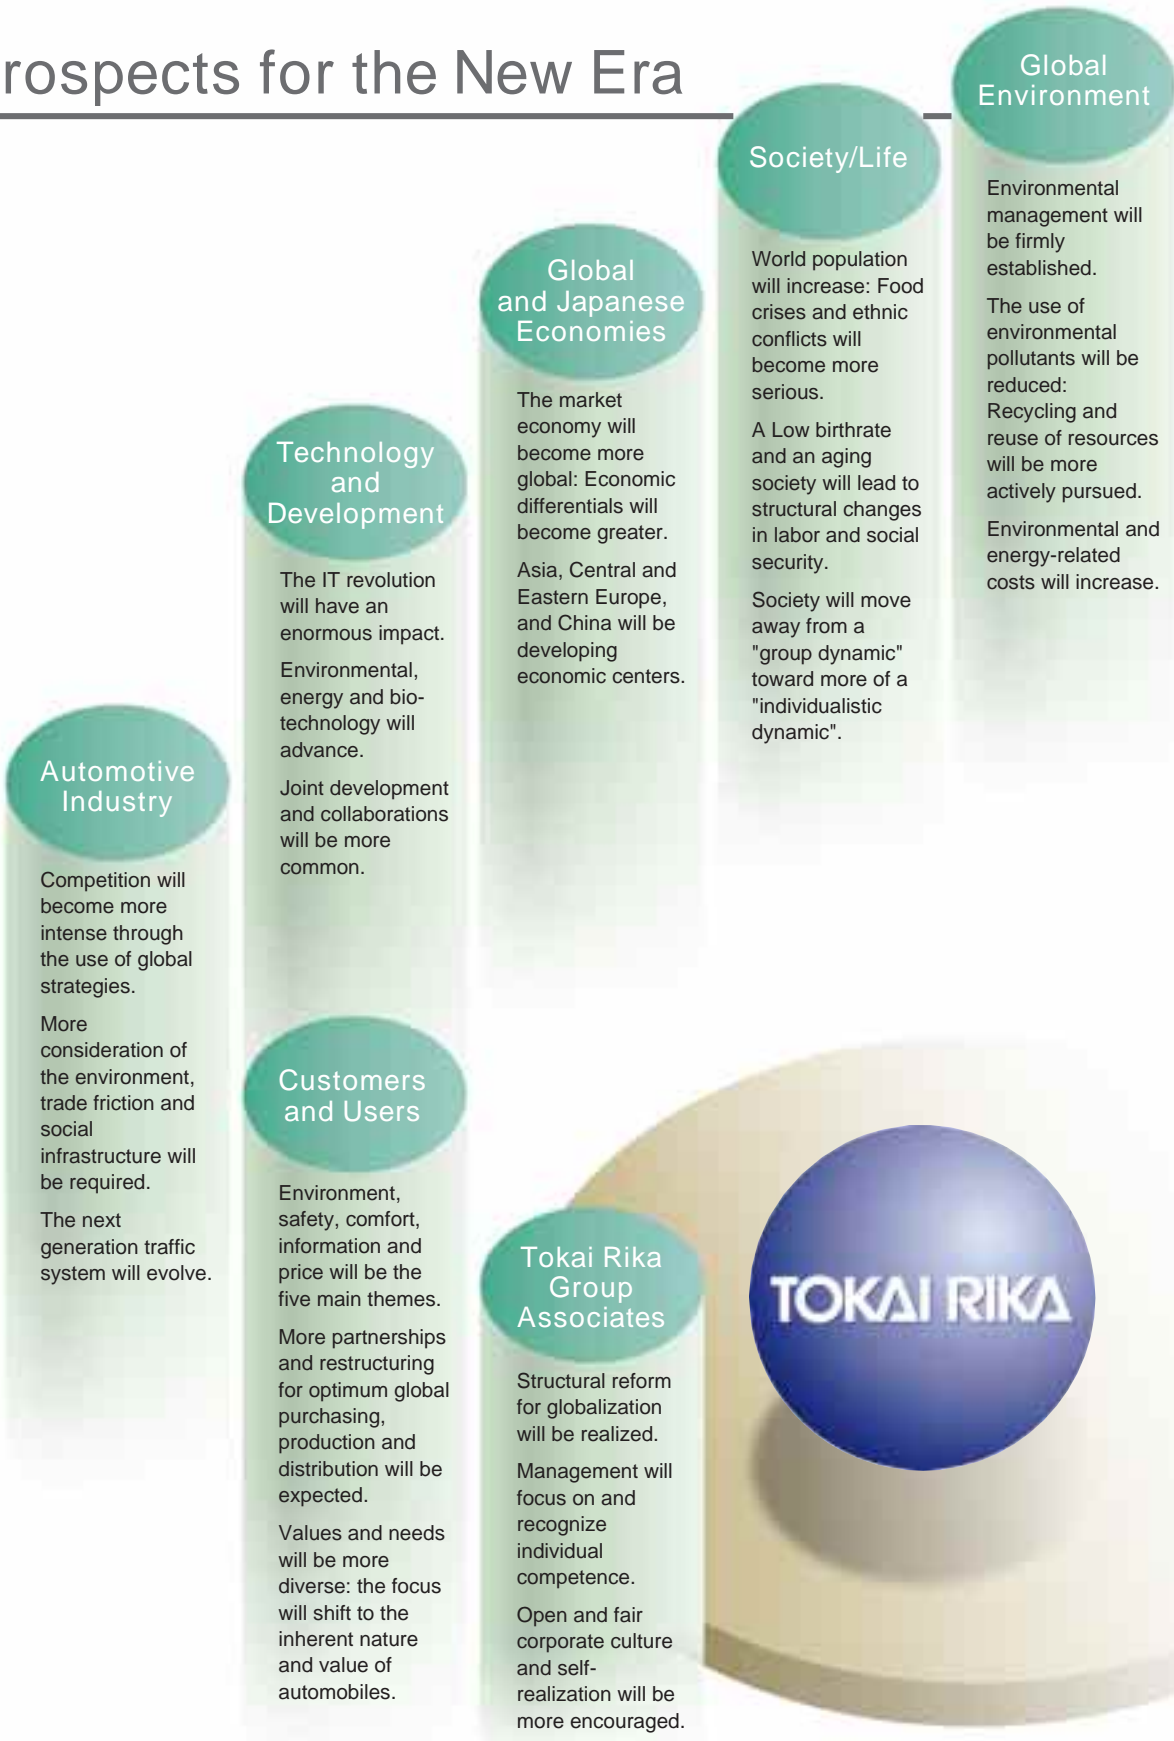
rospects for the New Era

Global Environment

Environmental management will be firmly established.

The use of environmental pollutants will be reduced: Recycling and reuse of resources will be more actively pursued.

Environmental and energy-related costs will increase.

Society/Life

World population will increase: Food crises and ethnic conflicts will become more serious.

A Low birthrate and an aging society will lead to structural changes in labor and social security.

Society will move away from a "group dynamic" toward more of a "individualistic dynamic".

Global and Japanese Economies

The market economy will become more global: Economic differentials will become greater.

Asia, Central and Eastern Europe, and China will be developing economic centers.

Technology and Development

The IT revolution will have an enormous impact.

Environmental, energy and bio-technology will advance.

Joint development and collaborations will be more common.

Automotive Industry

Competition will become more intense through the use of global strategies.

More consideration of the environment, trade friction and social infrastructure will be required.

The next generation traffic system will evolve.

Customers and Users

Environment, safety, comfort, information and price will be the five main themes.

More partnerships and restructuring for optimum global purchasing, production and distribution will be expected.

Values and needs will be more diverse: the focus will shift to the inherent nature and value of automobiles.

Tokai Rika Group Associates

Structural reform for globalization will be realized.

Management will focus on and recognize individual competence.

Open and fair corporate culture and self-realization will be more encouraged.

TOKAI RIKA